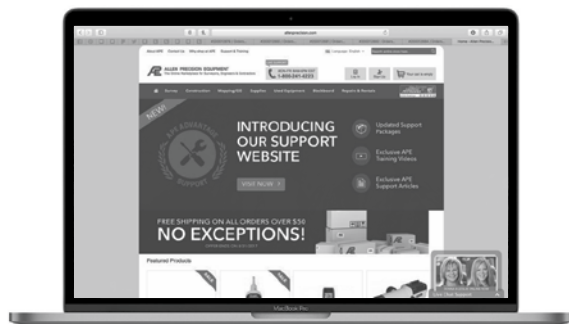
ALLEN PRECISION EQUIPMENT

NEW!

INTRODUCING OUR SUPPORT WEBSITE

VISIT NOW

Updated Support Packages

Exclusive APE Training Videos

Exclusive APE Support Articles

FREE SHIPPING ON ALL ORDERS OVER $50

NO EXCEPTIONS!

Featured Products

1-800-241-4233

MacBook Pro